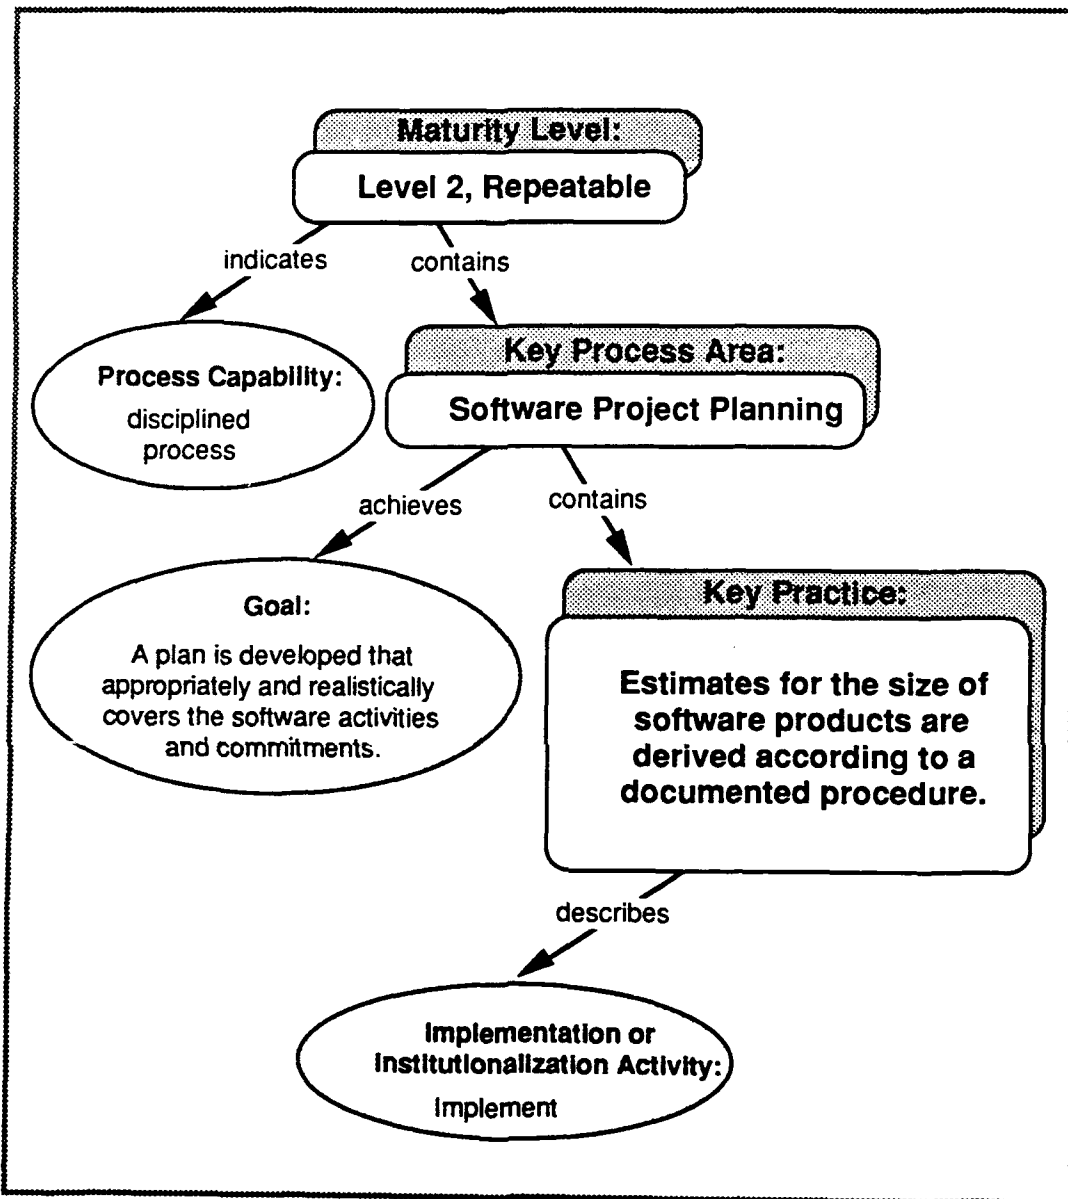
Maturity Level:
Level 2, Repeatable

indicates

contains

Process Capability:
disciplined process

Key Process Area:
Software Project Planning

achieves

contains

Goal:
A plan is developed that appropriately and realistically covers the software activities and commitments.

Key Practice:
Estimates for the size of software products are derived according to a documented procedure.

describes

Implementation or Institutionalization Activity:
Implement